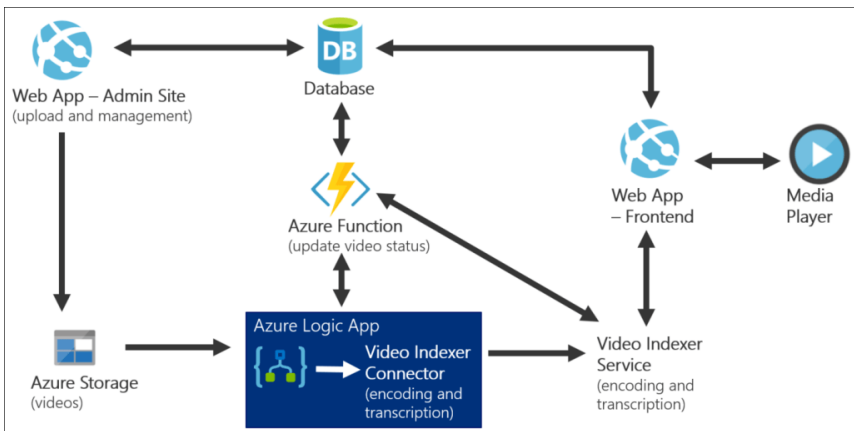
Web App – Admin Site
(upload and management)

DB
Database

Azure Function
(update video status)

Web App
– Frontend

Media
Player

Azure Storage
(videos)

Azure Logic App

Video Indexer
Connector
(encoding and
transcription)

Video Indexer
Service
(encoding and
transcription)